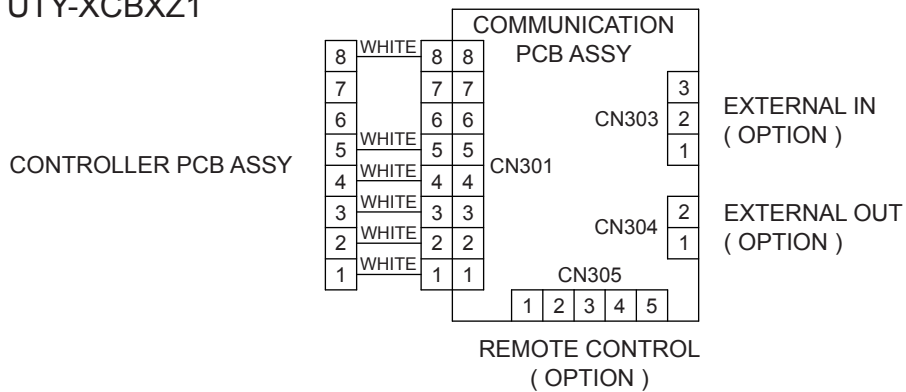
UTY-XCBXZ1

COMMUNICATION PCB ASSY

CONTROLLER PCB ASSY

8 WHITE 8 8
7 7 7
6 6 6
5 WHITE 5 5
4 WHITE 4 4
3 WHITE 3 3
2 WHITE 2 2
1 WHITE 1 1

CN301

CN303
3
2
1

EXTERNAL IN
( OPTION )

CN304
2
1

EXTERNAL OUT
( OPTION )

CN305
1 2 3 4 5

REMOTE CONTROL
( OPTION )